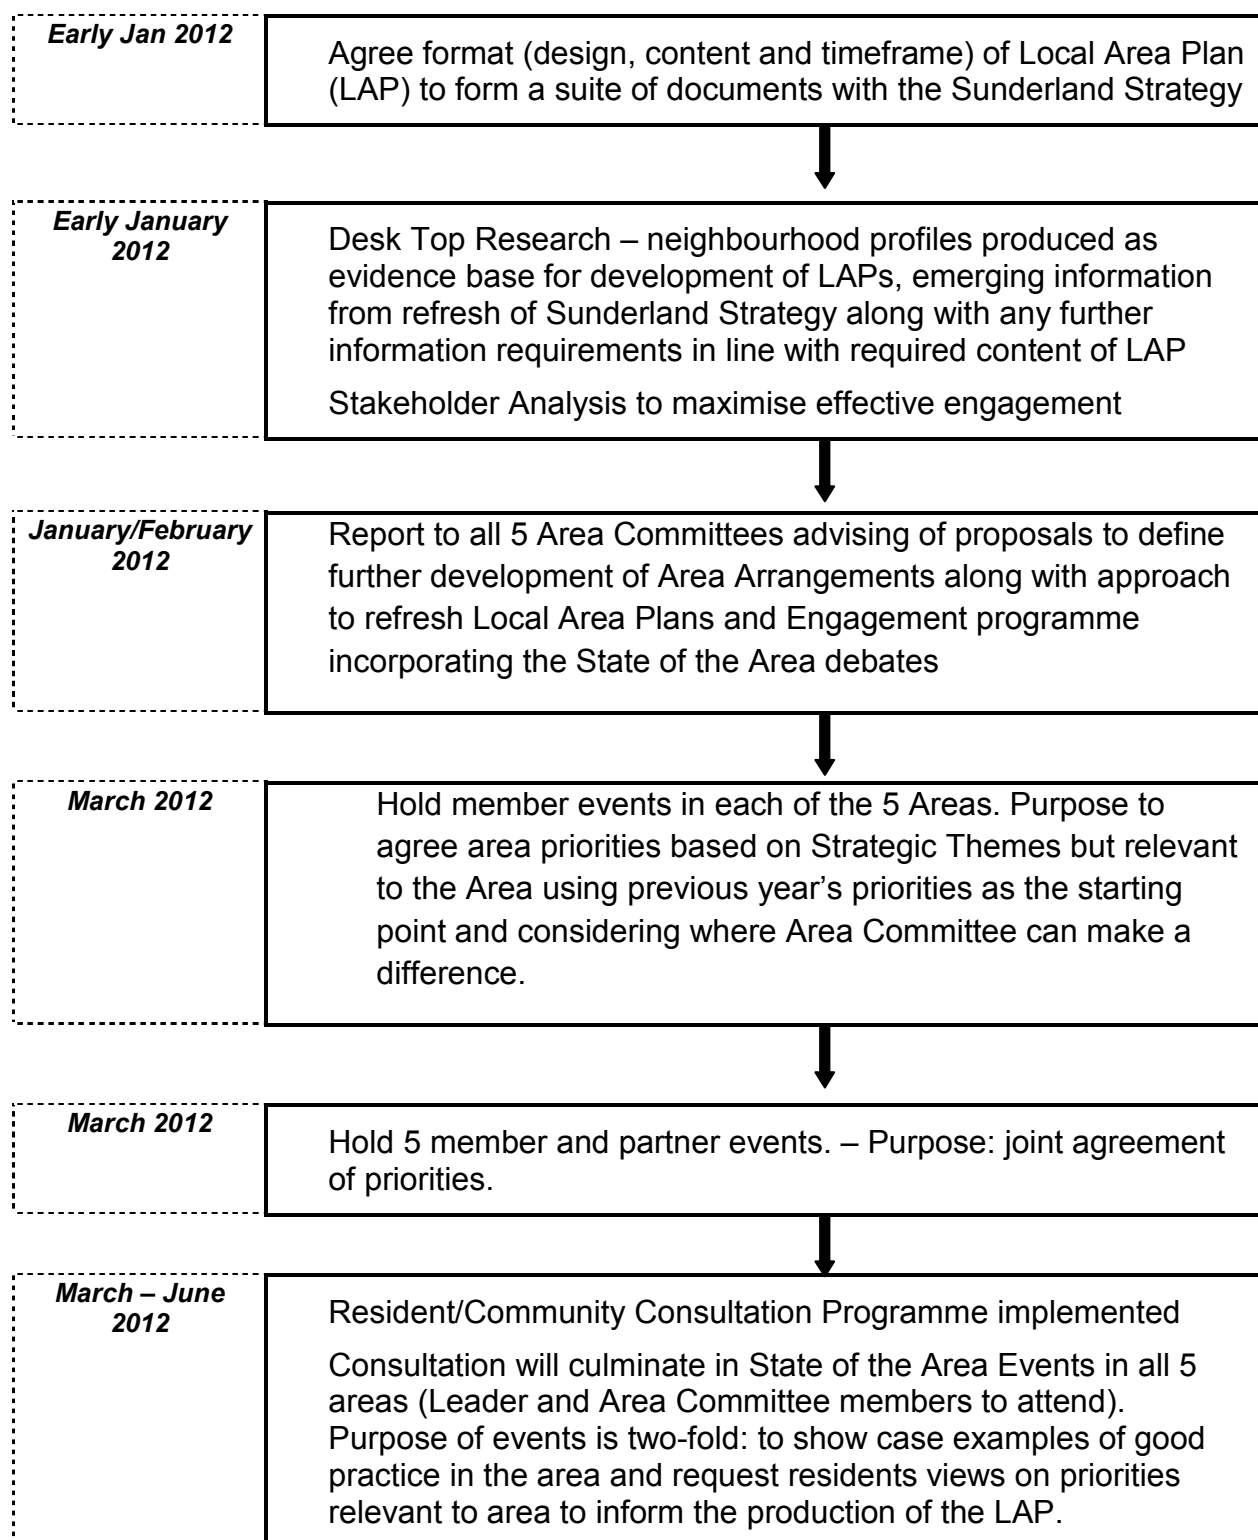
Early Jan 2012

Agree format (design, content and timeframe) of Local Area Plan (LAP) to form a suite of documents with the Sunderland Strategy

Early January 2012

Desk Top Research – neighbourhood profiles produced as evidence base for development of LAPs, emerging information from refresh of Sunderland Strategy along with any further information requirements in line with required content of LAP

Stakeholder Analysis to maximise effective engagement

January/February 2012

Report to all 5 Area Committees advising of proposals to define further development of Area Arrangements along with approach to refresh Local Area Plans and Engagement programme incorporating the State of the Area debates

March 2012

Hold member events in each of the 5 Areas. Purpose to agree area priorities based on Strategic Themes but relevant to the Area using previous year's priorities as the starting point and considering where Area Committee can make a difference.

March 2012

Hold 5 member and partner events. – Purpose: joint agreement of priorities.

March – June 2012

Resident/Community Consultation Programme implemented

Consultation will culminate in State of the Area Events in all 5 areas (Leader and Area Committee members to attend). Purpose of events is two-fold: to show case examples of good practice in the area and request residents views on priorities relevant to area to inform the production of the LAP.